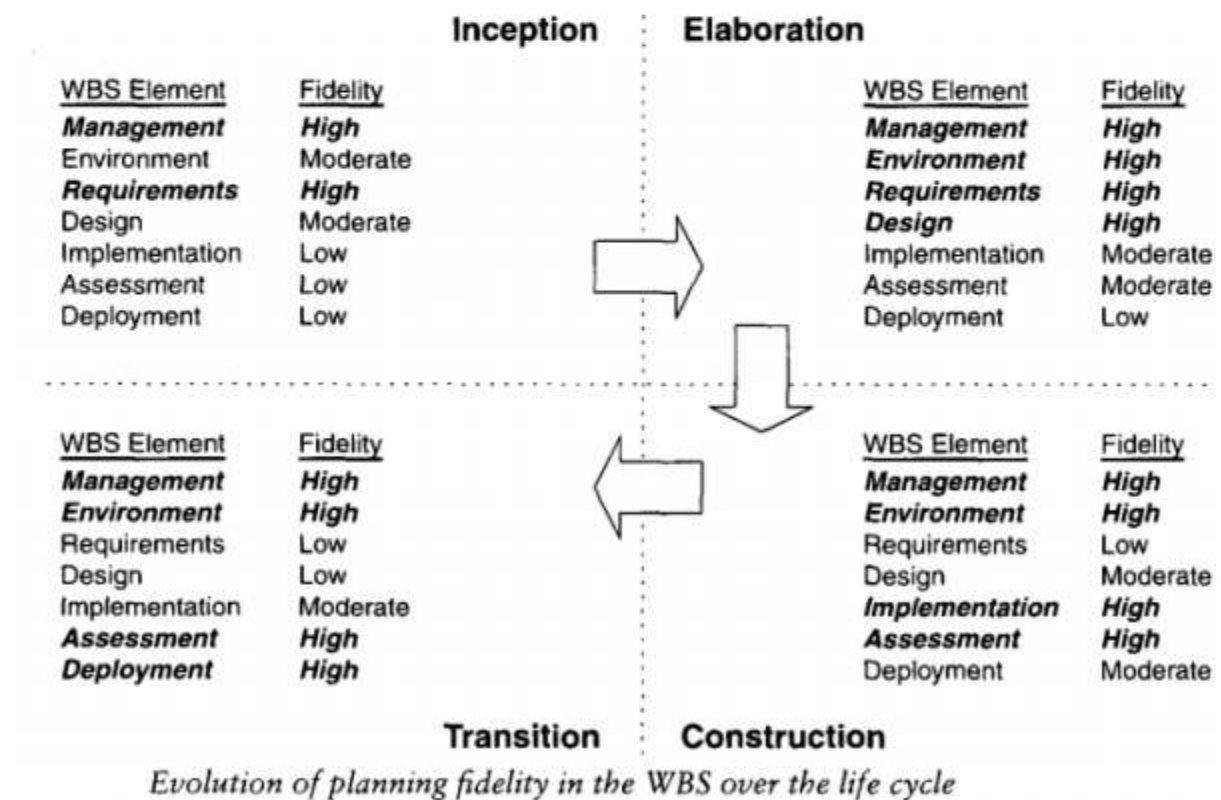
Inception

Elaboration

| WBS Element | Fidelity |
|---|---|
| ***Management*** | ***High*** |
| Environment | Moderate |
| ***Requirements*** | ***High*** |
| Design | Moderate |
| Implementation | Low |
| Assessment | Low |
| Deployment | Low |

| WBS Element | Fidelity |
|---|---|
| ***Management*** | ***High*** |
| ***Environment*** | ***High*** |
| ***Requirements*** | ***High*** |
| ***Design*** | ***High*** |
| Implementation | Moderate |
| Assessment | Moderate |
| Deployment | Low |

| WBS Element | Fidelity |
|---|---|
| ***Management*** | ***High*** |
| ***Environment*** | ***High*** |
| Requirements | Low |
| Design | Low |
| Implementation | Moderate |
| ***Assessment*** | ***High*** |
| ***Deployment*** | ***High*** |

| WBS Element | Fidelity |
|---|---|
| ***Management*** | ***High*** |
| ***Environment*** | ***High*** |
| Requirements | Low |
| Design | Moderate |
| ***Implementation*** | ***High*** |
| ***Assessment*** | ***High*** |
| Deployment | Moderate |

Transition

Construction

*Evolution of planning fidelity in the WBS over the life cycle*